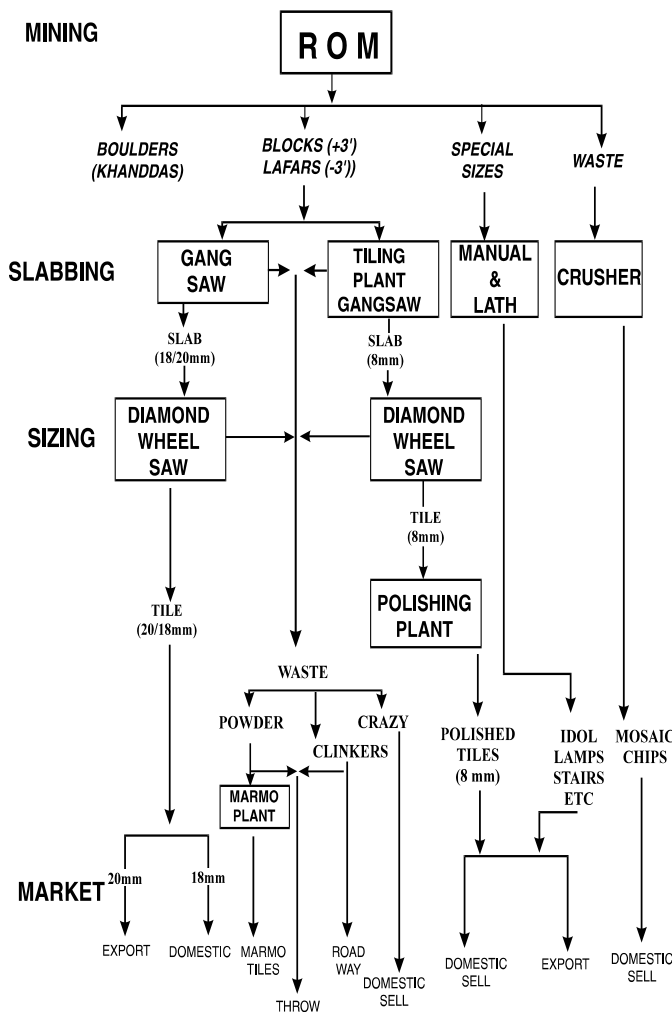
MINING

ROM

BOULDERS (KHANDDAS)

BLOCKS (+3') LAFARS (-3'))

SPECIAL SIZES

WASTE

SLABBING

GANG SAW

TILING PLANT GANGSAW

MANUAL & LATH

CRUSHER

SLAB (18/20mm)

SLAB (8mm)

SIZING

DIAMOND WHEEL SAW

DIAMOND WHEEL SAW

TILE (8mm)

POLISHING PLANT

TILE (20/18mm)

WASTE

POWDER

CRAZY

CLINKERS

MARMO PLANT

POLISHED TILES (8 mm)

IDOL LAMPS STAIRS ETC

MOSAIC CHIPS

MARKET

20mm

18mm

EXPORT

DOMESTIC

MARMO TILES

THROW

ROAD WAY

DOMESTIC SELL

DOMESTIC SELL

EXPORT

DOMESTIC SELL